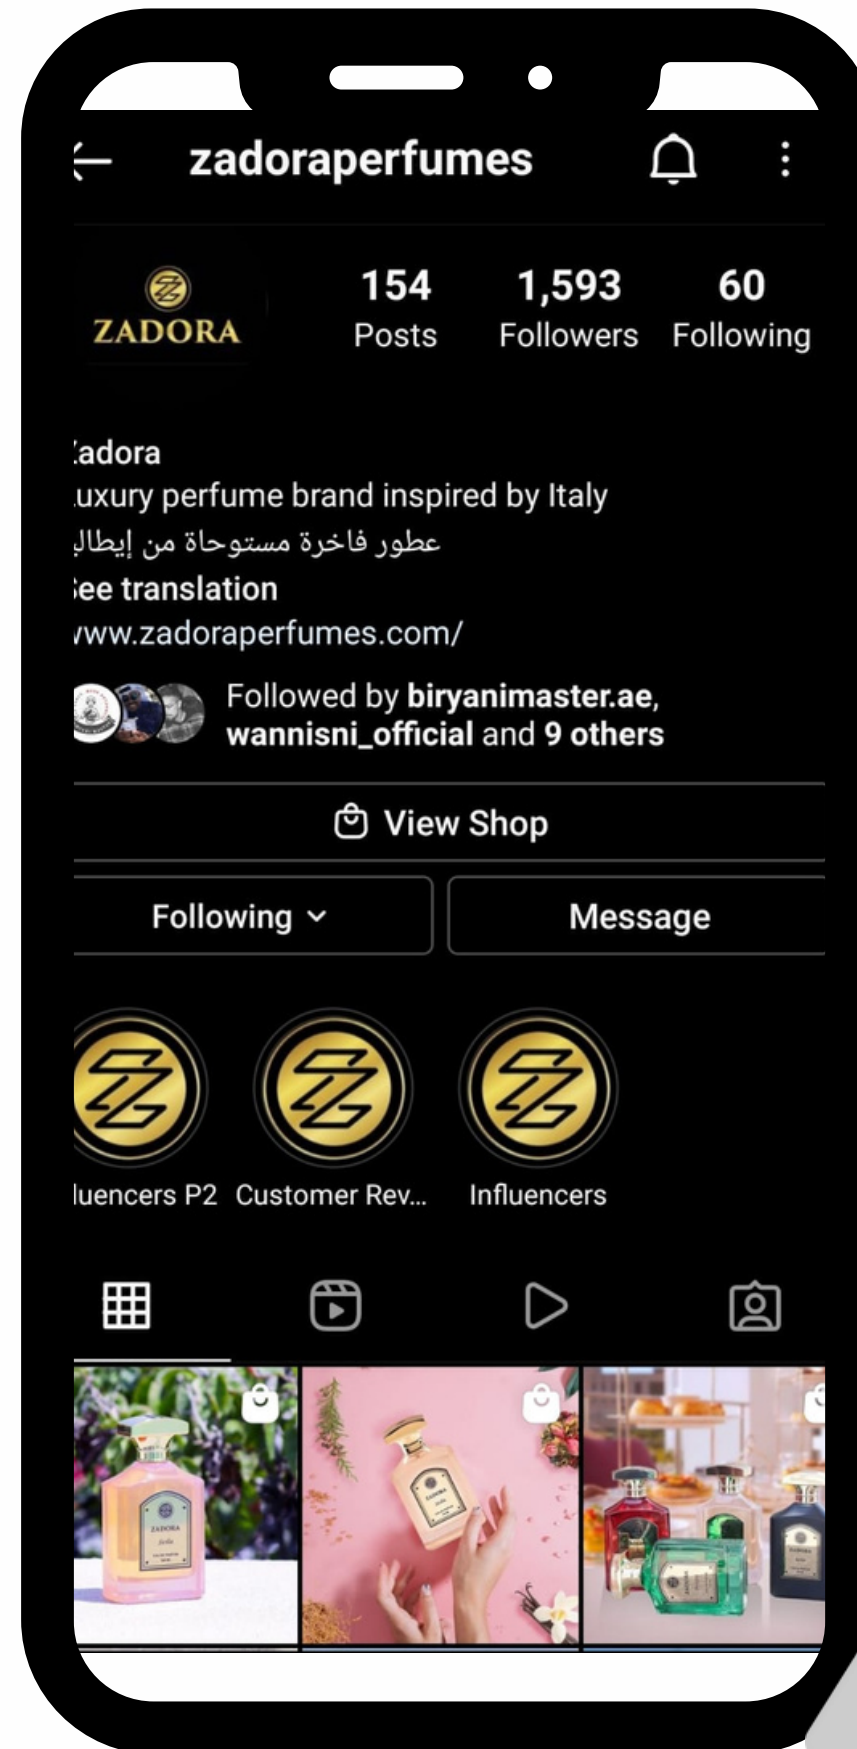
zadoraperfumes

ZADORA

154 Posts
1,593 Followers
60 Following

Zadora
Luxury perfume brand inspired by Italy
عطور فاخرة مستوحاة من إيطاليا
See translation
www.zadoraperfumes.com/

Followed by biryanimaster.ae, wannisni_official and 9 others

View Shop

Following
Message

luencers P2
Customer Rev...
Influencers